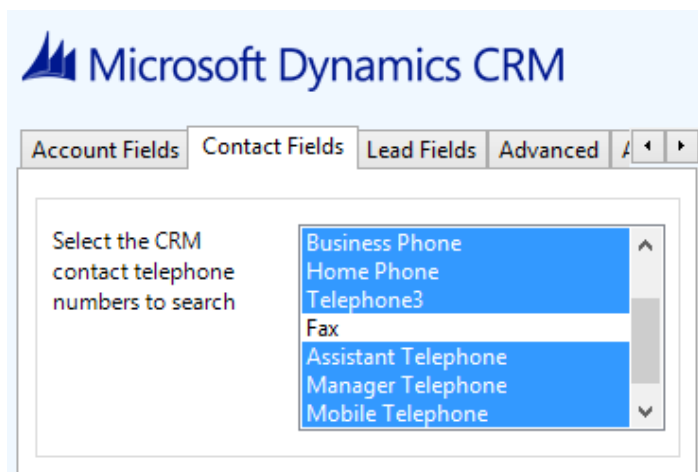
Microsoft Dynamics CRM

Account Fields | Contact Fields | Lead Fields | Advanced | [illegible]

Select the CRM contact telephone numbers to search

Business Phone
Home Phone
Telephone3
Fax
Assistant Telephone
Manager Telephone
Mobile Telephone